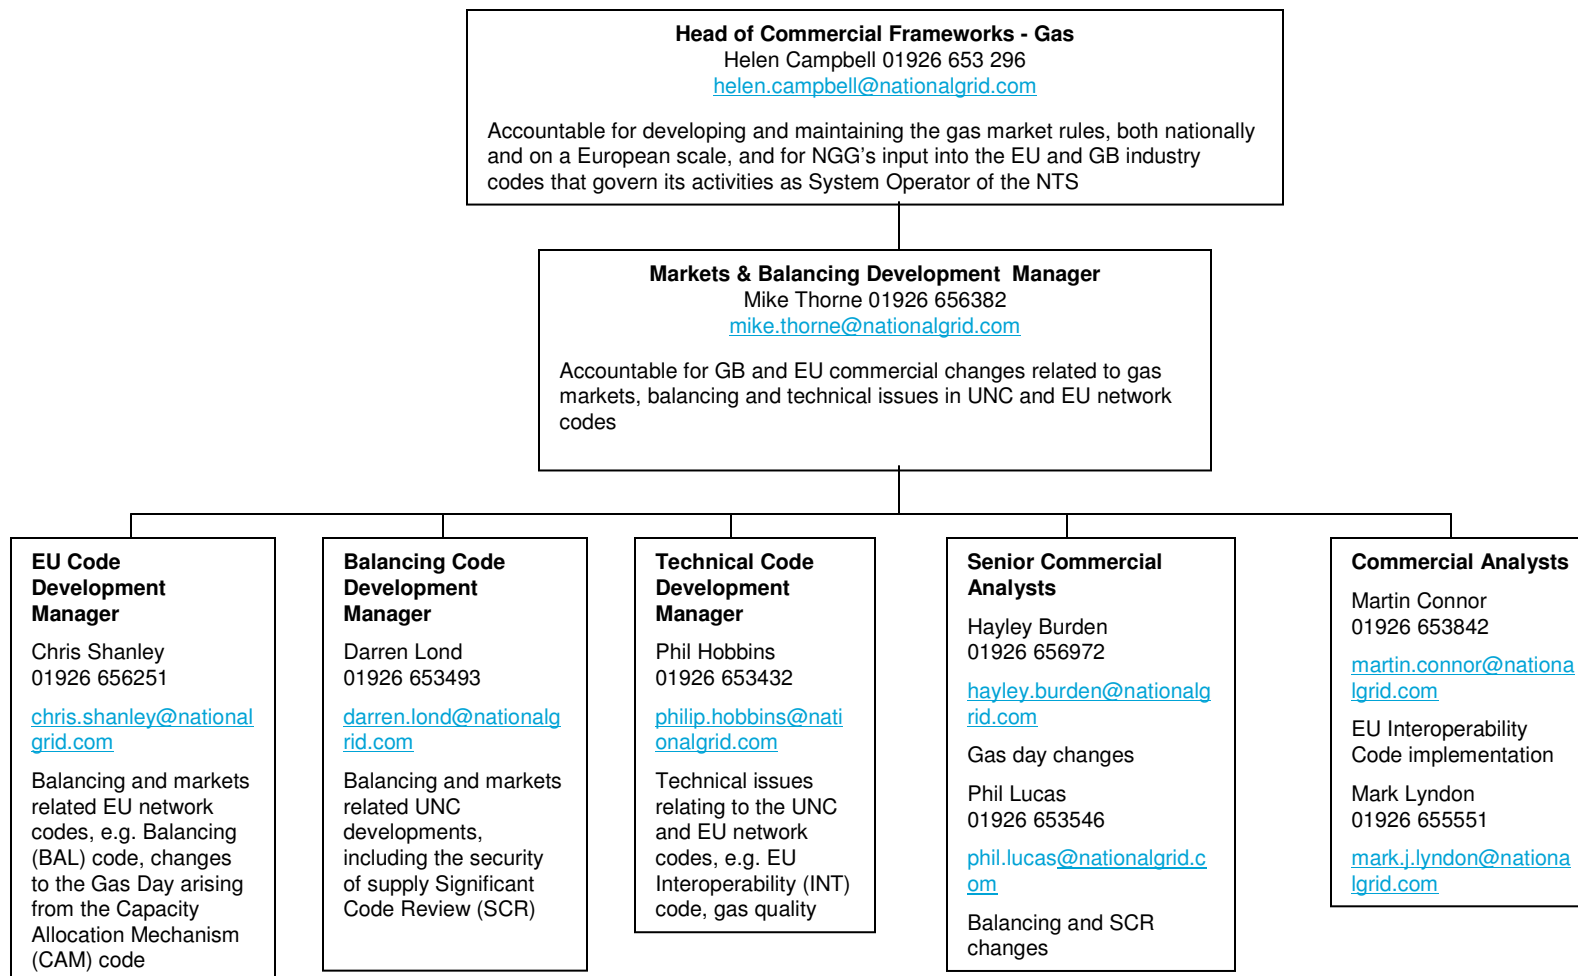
**Head of Commercial Frameworks - Gas**
Helen Campbell 01926 653 296
helen.campbell@nationalgrid.com

Accountable for developing and maintaining the gas market rules, both nationally and on a European scale, and for NGG's input into the EU and GB industry codes that govern its activities as System Operator of the NTS

**Markets & Balancing Development Manager**
Mike Thorne 01926 656382
mike.thorne@nationalgrid.com

Accountable for GB and EU commercial changes related to gas markets, balancing and technical issues in UNC and EU network codes

**EU Code Development Manager**

Chris Shanley
01926 656251

chris.shanley@nationalgrid.com

Balancing and markets related EU network codes, e.g. Balancing (BAL) code, changes to the Gas Day arising from the Capacity Allocation Mechanism (CAM) code

**Balancing Code Development Manager**

Darren Lond
01926 653493

darren.lond@nationalgrid.com

Balancing and markets related UNC developments, including the security of supply Significant Code Review (SCR)

**Technical Code Development Manager**

Phil Hobbins
01926 653432

philip.hobbins@nationalgrid.com

Technical issues relating to the UNC and EU network codes, e.g. EU Interoperability (INT) code, gas quality

**Senior Commercial Analysts**

Hayley Burden
01926 656972

hayley.burden@nationalgrid.com

Gas day changes

Phil Lucas
01926 653546

phil.lucas@nationalgrid.com

Balancing and SCR changes

**Commercial Analysts**

Martin Connor
01926 653842

martin.connor@nationalgrid.com

EU Interoperability Code implementation

Mark Lyndon
01926 655551

mark.j.lyndon@nationalgrid.com